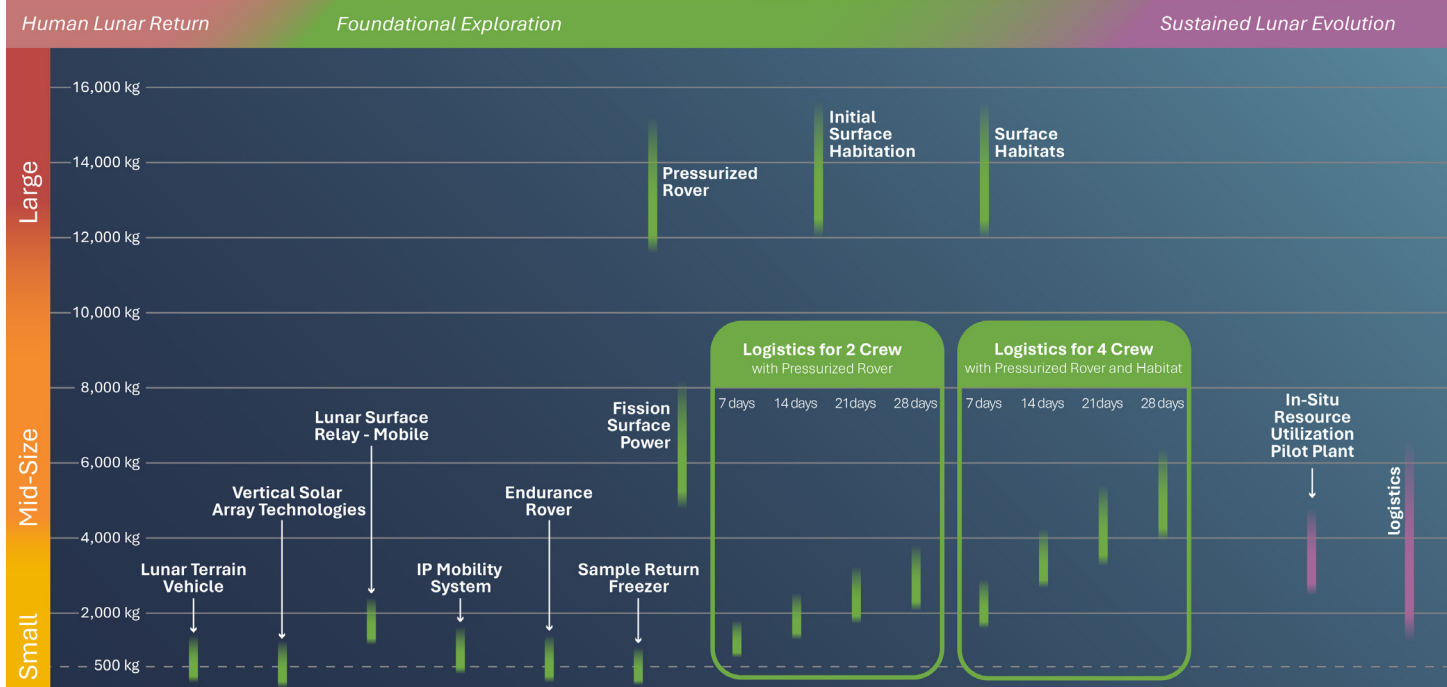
Human Lunar Return
Foundational Exploration
Sustained Lunar Evolution

Large
Mid-Size
Small

16,000 kg
14,000 kg
12,000 kg
10,000 kg
8,000 kg
6,000 kg
4,000 kg
2,000 kg
500 kg

Pressurized Rover
Initial Surface Habitation
Surface Habitats

Logistics for 2 Crew
with Pressurized Rover
7 days
14 days
21days
28 days

Logistics for 4 Crew
with Pressurized Rover and Habitat
7 days
14 days
21days
28 days

Lunar Surface Relay - Mobile
Fission Surface Power
Vertical Solar Array Technologies
Endurance Rover
Lunar Terrain Vehicle
IP Mobility System
Sample Return Freezer

In-Situ Resource Utilization Pilot Plant
logistics